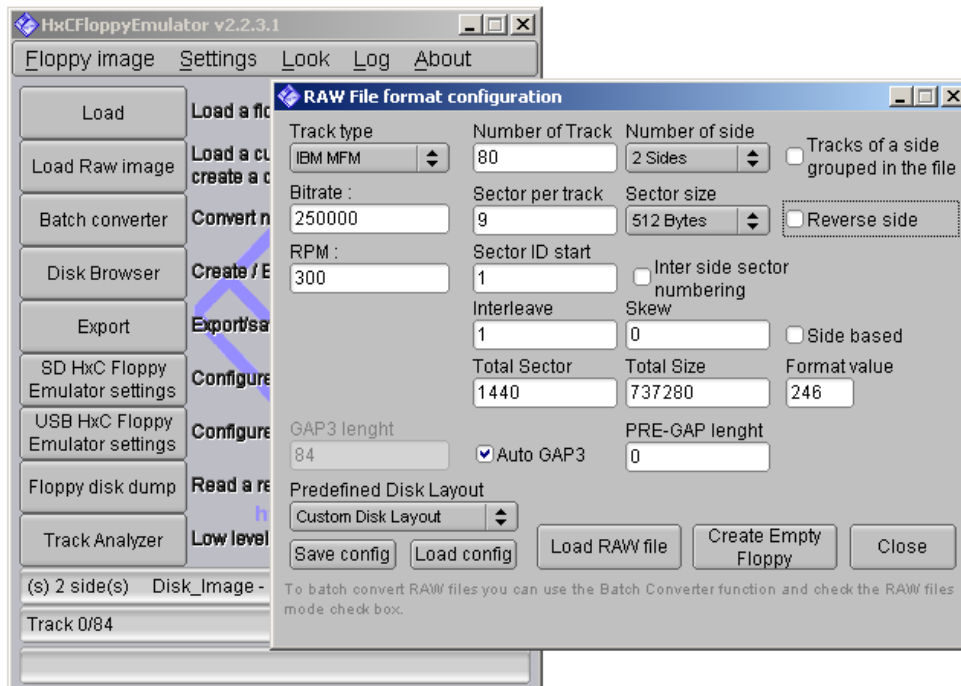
HxCFloppyEmulator v2.2.3.1

Floppy image Settings Look Log About

Load
Load a flo

Load Raw image
Load a cu
create a c

Batch converter
Convert n

Disk Browser
Create / E

Export
Export/sa

SD HxC Floppy Emulator settings
Configure

USB HxC Floppy Emulator settings
Configure

Floppy disk dump
Read a re

Track Analyzer
Low level

(s) 2 side(s) Disk_Image -

Track 0/84

RAW File format configuration

Track type
IBM MFM

Number of Track
80

Number of side
2 Sides

Tracks of a side grouped in the file

Bitrate :
250000

Sector per track
9

Sector size
512 Bytes

Reverse side

RPM :
300

Sector ID start
1

Inter side sector numbering

Interleave
1

Skew
0

Side based

Total Sector
1440

Total Size
737280

Format value
246

GAP3 lenght
84

Auto GAP3

PRE-GAP lenght
0

Predefined Disk Layout
Custom Disk Layout

Save config
Load config
Load RAW file
Create Empty Floppy
Close

To batch convert RAW files you can use the Batch Converter function and check the RAW files mode check box.